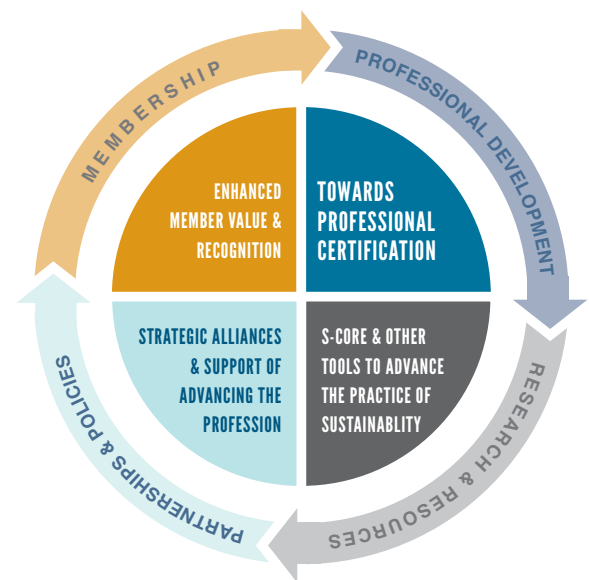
MEMBERSHIP

PROFESSIONAL DEVELOPMENT

RESEARCH & RESOURCES

PARTNERSHIPS & POLICIES

ENHANCED MEMBER VALUE & RECOGNITION

TOWARDS PROFESSIONAL CERTIFICATION

STRATEGIC ALLIANCES & SUPPORT OF ADVANCING THE PROFESSION

S-CORE & OTHER TOOLS TO ADVANCE THE PRACTICE OF SUSTAINABLITY